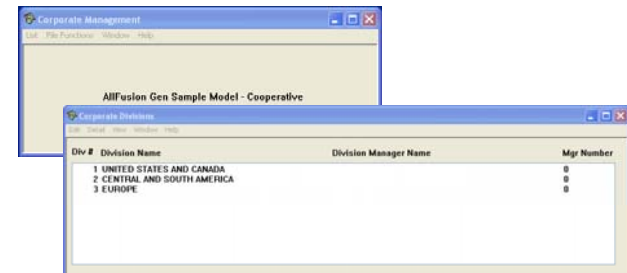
Corporate Management
List File Functions Window Help

AllFusion Gen Sample Model - Cooperative

Corporate Divisions
Edit Detail View Window Help

| Div # | Division Name | Division Manager Name | Mgr Number |
|---|---|---|---|
| 1 | UNITED STATES AND CANADA | | 0 |
| 2 | CENTRAL AND SOUTH AMERICA | | 0 |
| 3 | EUROPE | | 0 |